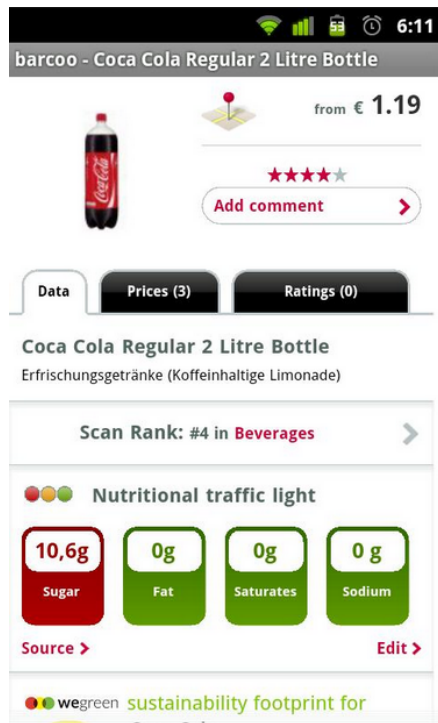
6:11

barcoo - Coca Cola Regular 2 Litre Bottle

from € 1.19

★★★★★

Add comment

Data

Prices (3)

Ratings (0)

Coca Cola Regular 2 Litre Bottle

Erfrischungsgetränke (Koffeinhaltige Limonade)

Scan Rank: #4 in Beverages

Nutritional traffic light

| 10,6g | 0g | 0g | 0 g |
|---|---|---|---|
| Sugar | Fat | Saturates | Sodium |

Source >

Edit >

wegreen sustainability footprint for